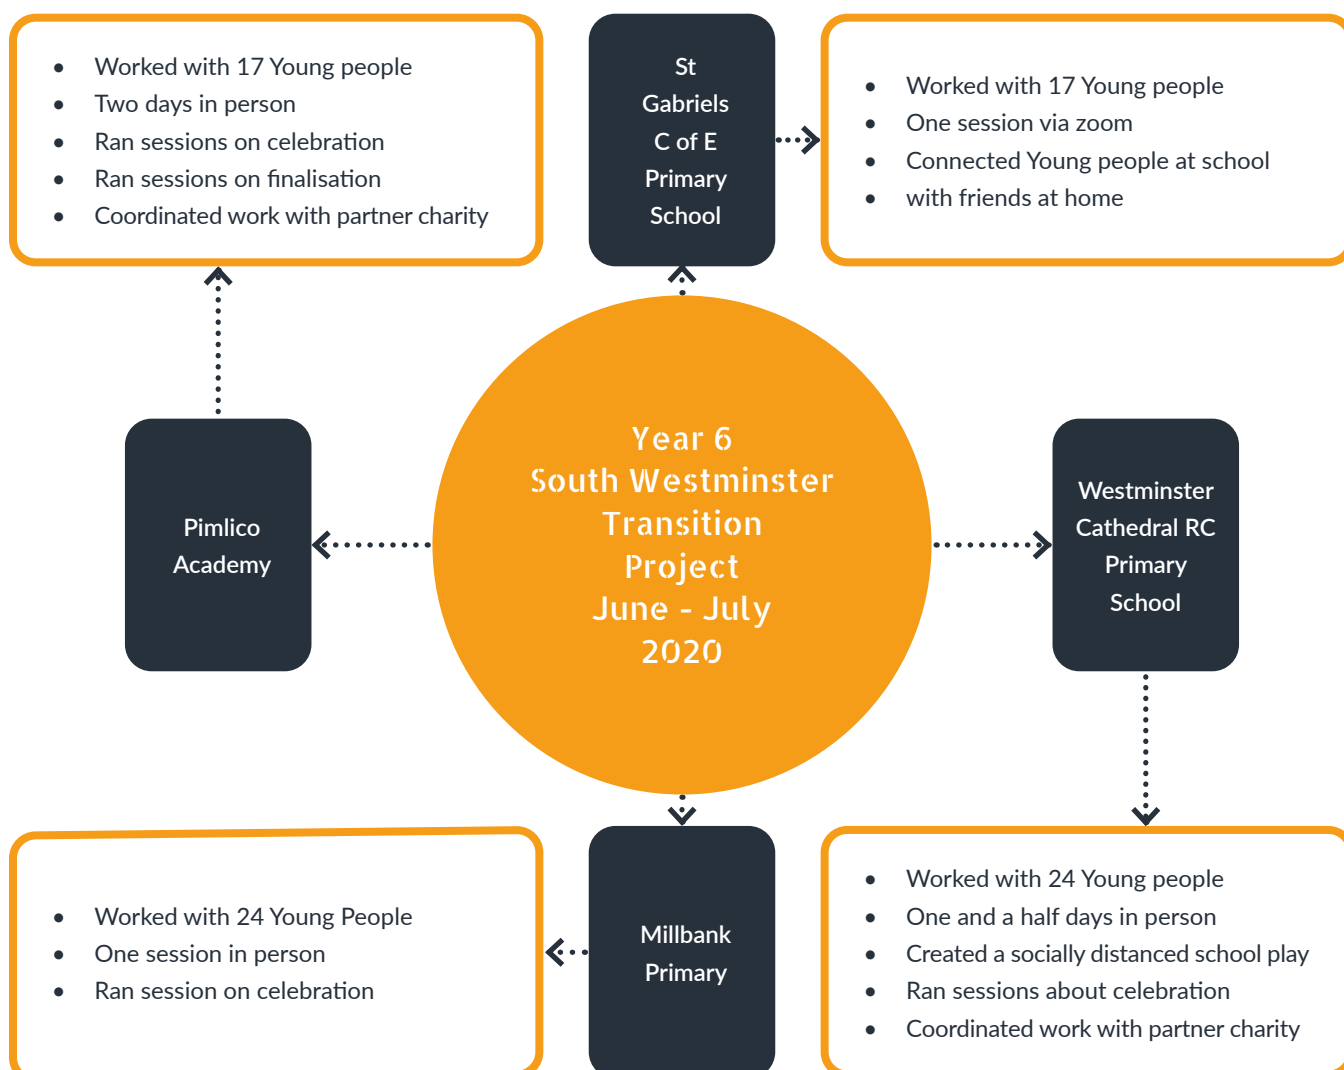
- Worked with 17 Young people
- Two days in person
- Ran sessions on celebration
- Ran sessions on finalisation
- Coordinated work with partner charity

St Gabriels C of E Primary School

- Worked with 17 Young people
- One session via zoom
- Connected Young people at school
- with friends at home

Pimlico Academy

Year 6
South Westminster Transition Project
June - July 2020

Westminster Cathedral RC Primary School

- Worked with 24 Young People
- One session in person
- Ran session on celebration

Millbank Primary

- Worked with 24 Young people
- One and a half days in person
- Created a socially distanced school play
- Ran sessions about celebration
- Coordinated work with partner charity